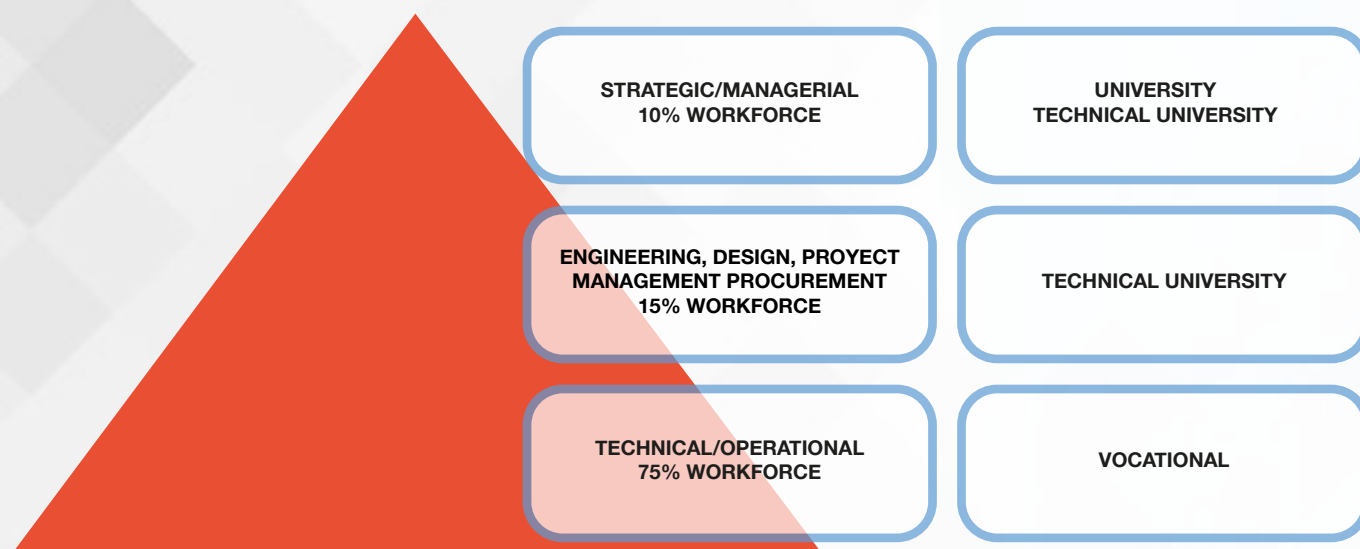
STRATEGIC/MANAGERIAL
10% WORKFORCE

UNIVERSITY
TECHNICAL UNIVERSITY

ENGINEERING, DESIGN, PROYECT MANAGEMENT PROCUREMENT
15% WORKFORCE

TECHNICAL UNIVERSITY

TECHNICAL/OPERATIONAL
75% WORKFORCE

VOCATIONAL